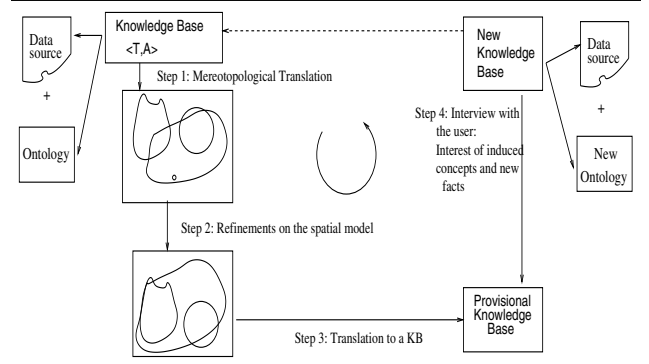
Knowledge Base
<T,A>

Data source

+

Ontology

New Knowledge Base

Data source

+

New Ontology

Step 1: Mereotopological Translation

Step 4: Interview with the user: Interest of induced concepts and new facts

Step 2: Refinements on the spatial model

Provisional Knowledge Base

Step 3: Translation to a KB